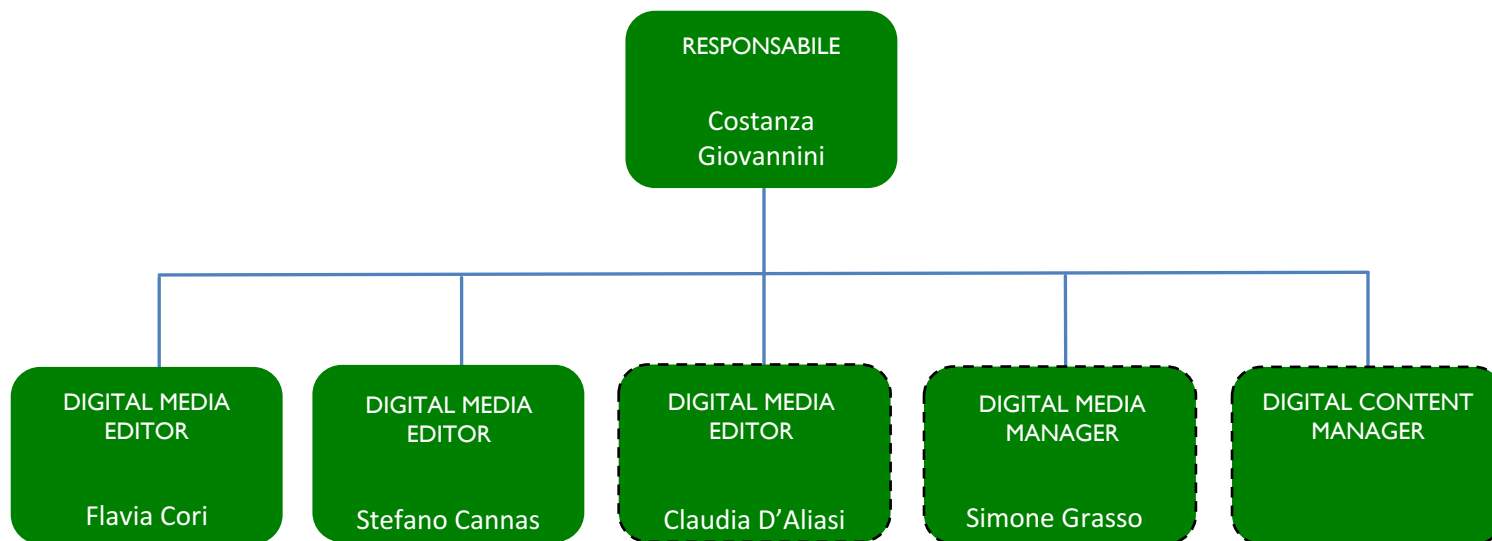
RESPONSABILE

Costanza Giovannini

DIGITAL MEDIA EDITOR

Flavia Cori

DIGITAL MEDIA EDITOR

Stefano Cannas

DIGITAL MEDIA EDITOR

Claudia D'Aliasi

DIGITAL MEDIA MANAGER

Simone Grasso

DIGITAL CONTENT MANAGER